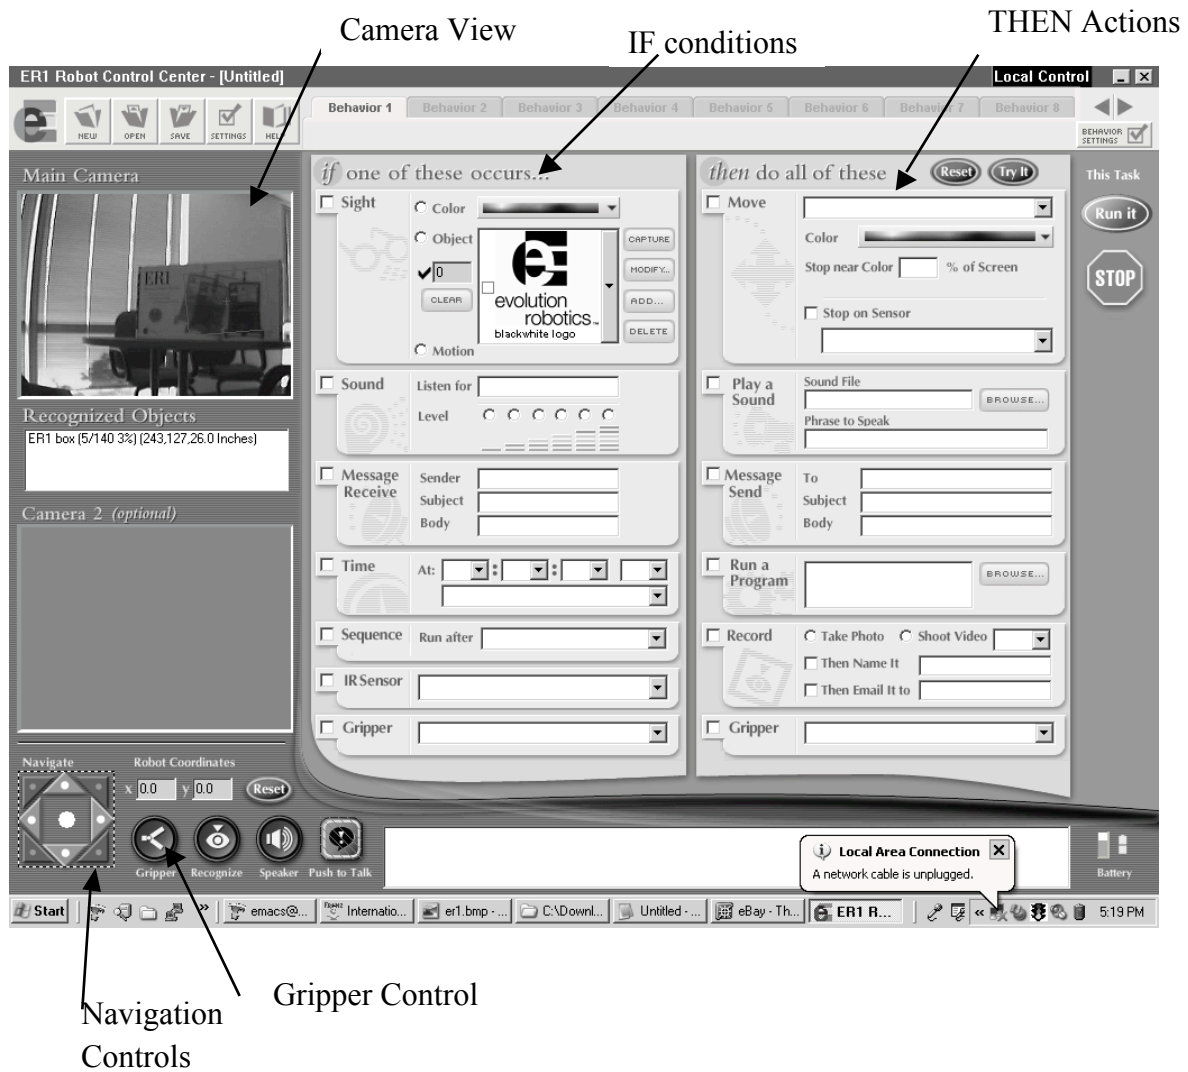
Camera View

IF conditions

THEN Actions

ER1 Robot Control Center - [Untitled]

Local Control

NEW OPEN SAVE SETTINGS HEL

Behavior 1 Behavior 2 Behavior 3 Behavior 4 Behavior 5 Behavior 6 Behavior 7 Behavior 8

BEHAVIOR SETTINGS

Main Camera

Recognized Objects

ER1 box (5/140 3%) (243,127,26.0 Inches)

Camera 2 (optional)

Navigate

Robot Coordinates

x 0.0 y 0.0 Reset

Gripper Recognize Speaker Push to Talk

if one of these occurs...

Sight

Color

Object

0

CLEAR

evolution robotics

blackwhite logo

CAPTURE

MODIFY...

ADD...

DELETE

Motion

Sound

Listen for

Level

Message Receive

Sender

Subject

Body

Time

At:

Sequence

Run after

IR Sensor

Gripper

then do all of these

Reset

Try It

Move

Color

Stop near Color

% of Screen

Stop on Sensor

Play a Sound

Sound File

BROWSE...

Phrase to Speak

Message Send

To

Subject

Body

Run a Program

BROWSE...

Record

Take Photo

Shoot Video

Then Name It

Then Email It to

Gripper

This Task

Run it

STOP

Local Area Connection

A network cable is unplugged.

Battery

Start

emacs@...

Internatio...

er1.bmp - ...

C:\Downl...

Untitled - ...

eBay - Th...

ER1 R...

5:19 PM

Gripper Control

Navigation Controls